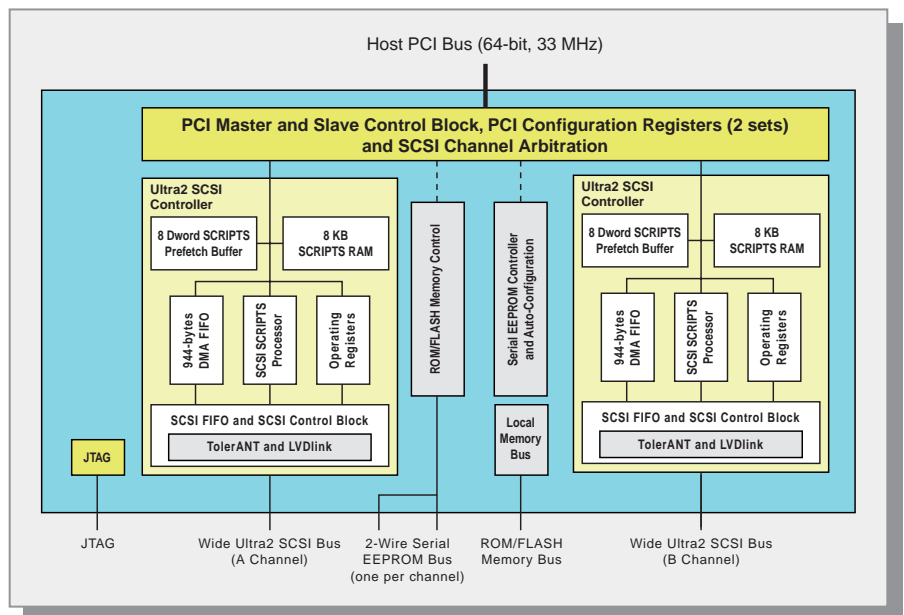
Host PCI Bus (64-bit, 33 MHz)

PCI Master and Slave Control Block, PCI Configuration Registers (2 sets) and SCSI Channel Arbitration

Ultra2 SCSI Controller

8 Dword SCRIPTS Prefetch Buffer

8 KB SCRIPTS RAM

944-bytes DMA FIFO

SCSI SCRIPTS Processor

Operating Registers

SCSI FIFO and SCSI Control Block

TolerANT and LVDlink

ROM/FLASH Memory Control

Serial EEPROM Controller and Auto-Configuration

Local Memory Bus

Ultra2 SCSI Controller

8 Dword SCRIPTS Prefetch Buffer

8 KB SCRIPTS RAM

944-bytes DMA FIFO

SCSI SCRIPTS Processor

Operating Registers

SCSI FIFO and SCSI Control Block

TolerANT and LVDlink

JTAG

JTAG

Wide Ultra2 SCSI Bus (A Channel)

2-Wire Serial EEPROM Bus (one per channel)

ROM/FLASH Memory Bus

Wide Ultra2 SCSI Bus (B Channel)